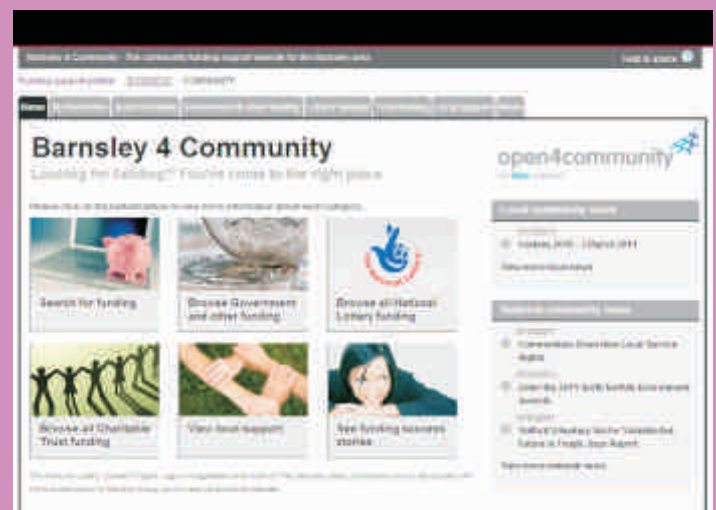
Barnsley 4 Community - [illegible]

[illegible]

Home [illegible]

Barnsley 4 Community

Looking for funding? You've come to the right place

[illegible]

Search for funding

Browse Government and other funding

Browse all National Lottery funding

Browse all Charitable Trust funding

View local support

See funding success stories

open4community

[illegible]

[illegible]

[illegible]